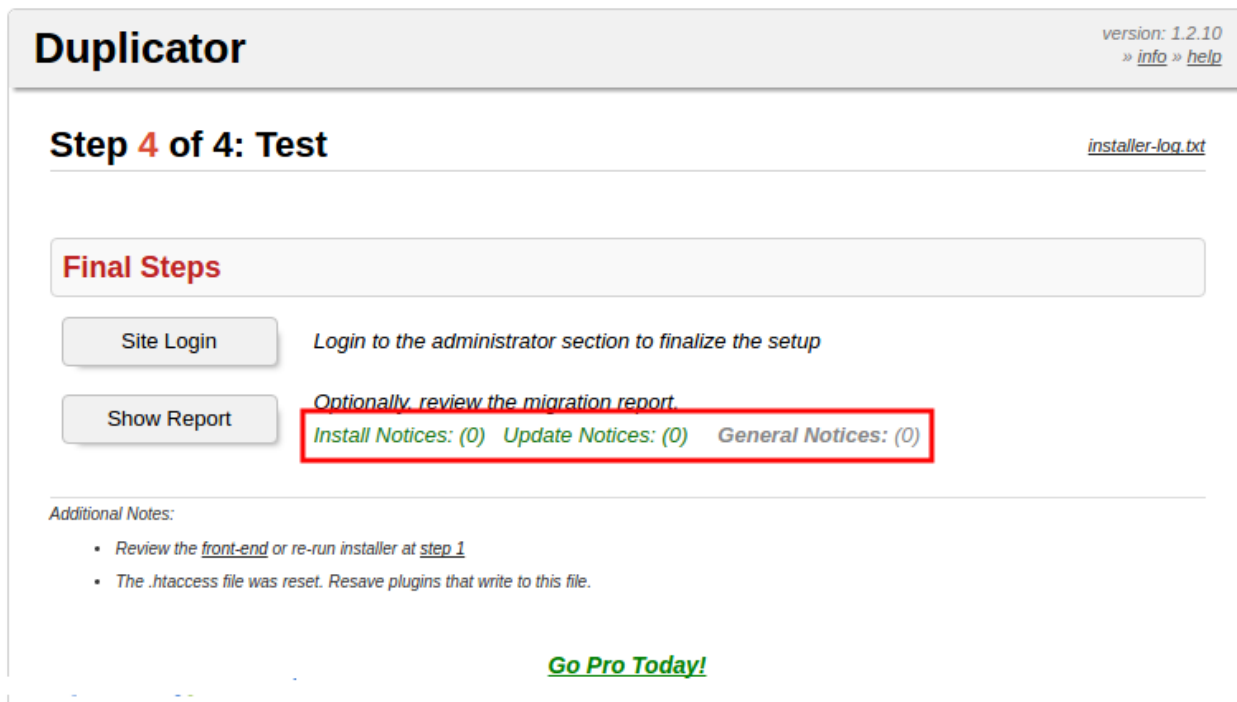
Duplicator

version: 1.2.10
» info » help

Step 4 of 4: Test

installer-log.txt

Final Steps

Site Login

Login to the administrator section to finalize the setup

Show Report

Optionally, review the migration report.

Install Notices: (0) Update Notices: (0) General Notices: (0)

Additional Notes:

- Review the front-end or re-run installer at step 1
- The .htaccess file was reset. Resave plugins that write to this file.

Go Pro Today!